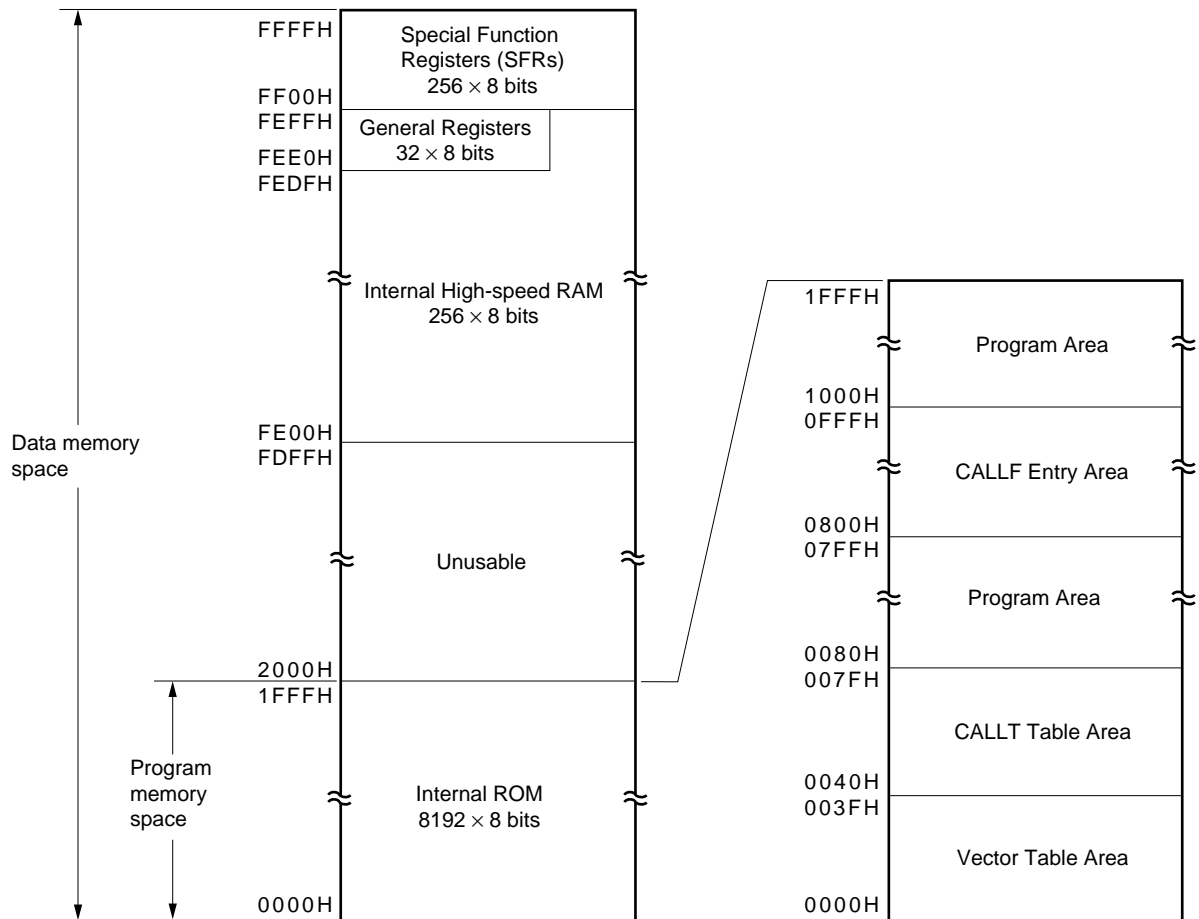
FFFFH
Special Function Registers (SFRs)
$256 \times 8$ bits
FF00H
FEFFH
General Registers
$32 \times 8$ bits
FEE0H
FEDFH
Internal High-speed RAM
$256 \times 8$ bits
FE00H
FDFFH
Data memory space
Unusable
2000H
1FFFH
Program memory space
Internal ROM
$8192 \times 8$ bits
0000H

1FFFH
Program Area
1000H
0FFFH
CALLF Entry Area
0800H
07FFH
Program Area
0080H
007FH
CALLT Table Area
0040H
003FH
Vector Table Area
0000H